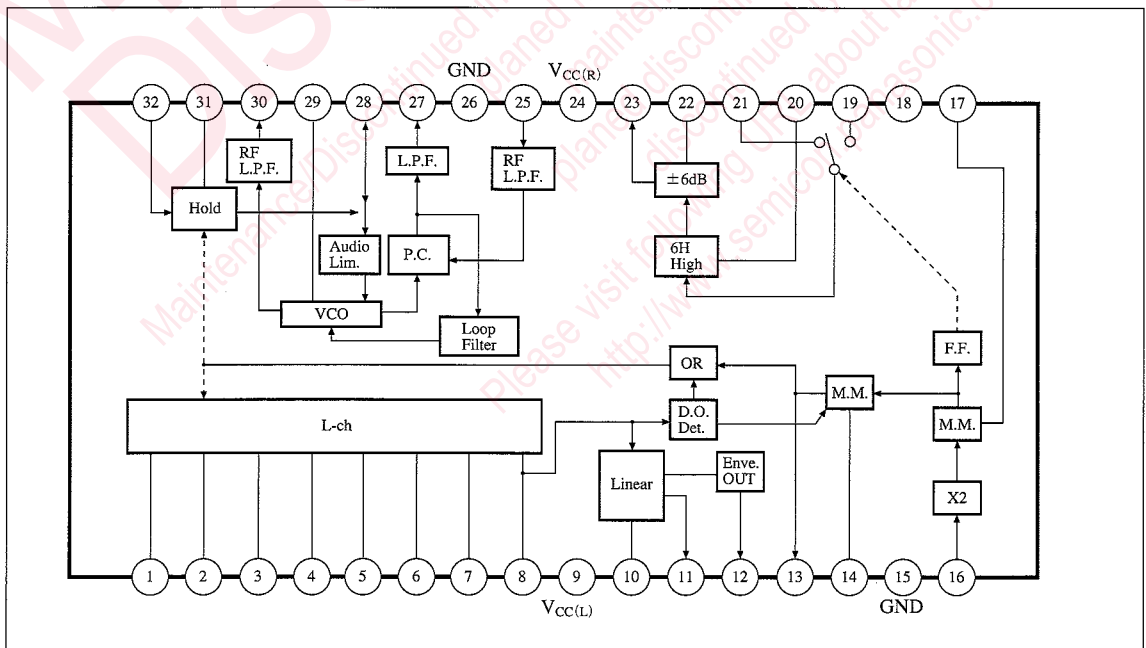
GND $V_{CC(R)}$

32 31 30 29 28 27 26 25 24 23 22 21 20 19 18 17

RF L.P.F.

L.P.F.

RF L.P.F.

±6dB

Hold

Audio Lim.

P.C.

6H High

VCO

Loop Filter

F.F.

OR

M.M.

L-ch

D.O. Det.

M.M.

Linear

Enve. OUT

X2

1 2 3 4 5 6 7 8 9 10 11 12 13 14 15 16

$V_{CC(L)}$ GND